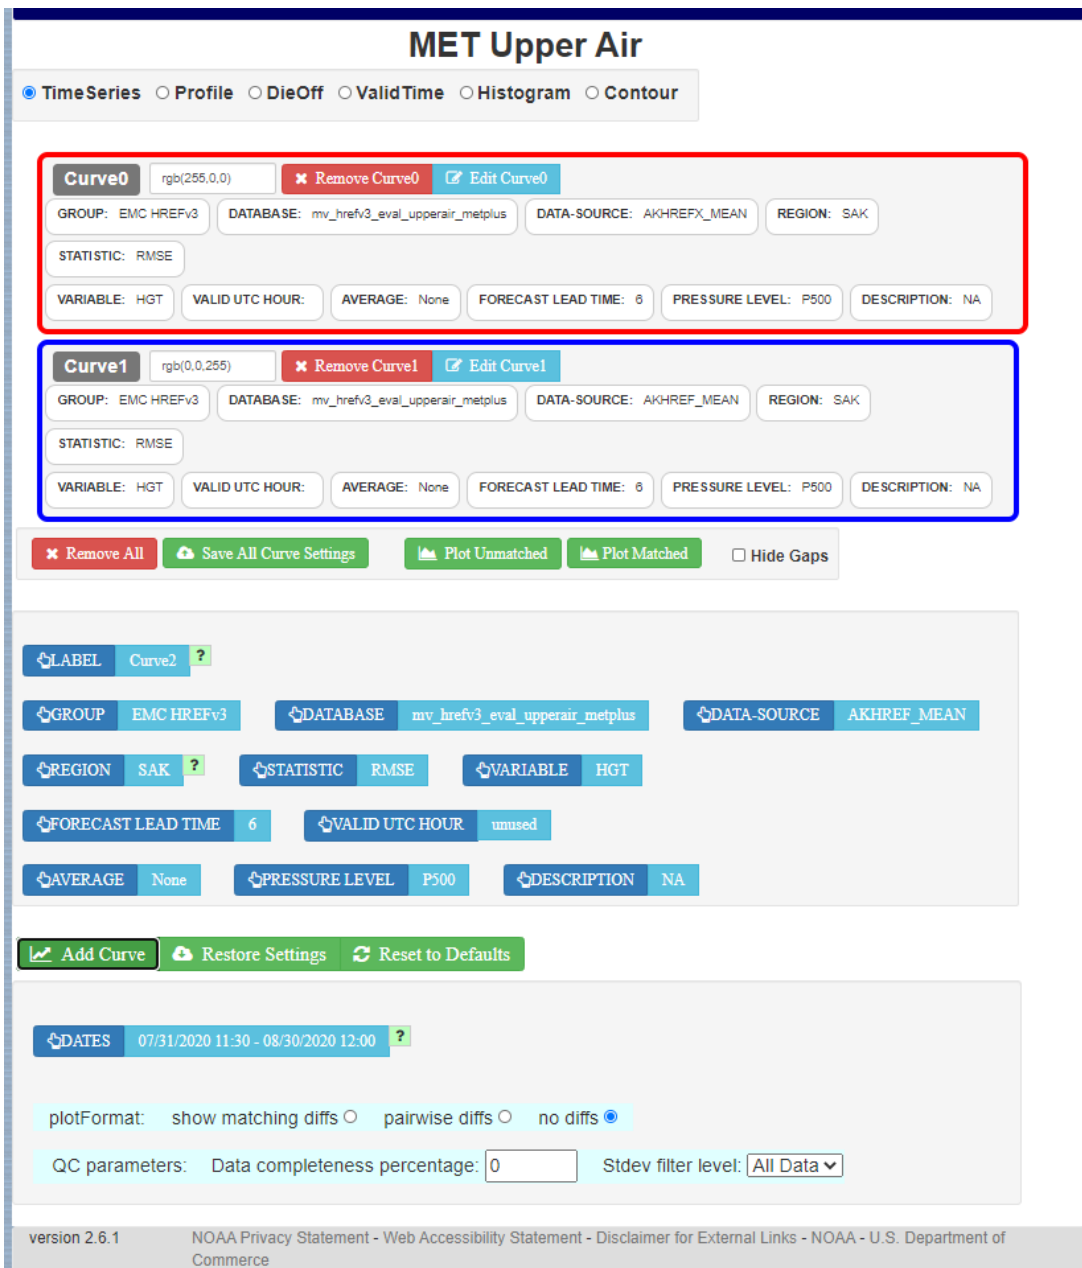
MET Upper Air

TimeSeries  Profile  DieOff  ValidTime  Histogram  Contour

Curve0  rgb(255,0,0)  Remove Curve0  Edit Curve0
GROUP: EMC HREFv3  DATABASE: mv_hrefv3_eval_upperair_metplus  DATA-SOURCE: AKHREFX_MEAN  REGION: SAK
STATISTIC: RMSE
VARIABLE: HGT  VALID UTC HOUR:  AVERAGE: None  FORECAST LEAD TIME: 6  PRESSURE LEVEL: P500  DESCRIPTION: NA

Curve1  rgb(0,0,255)  Remove Curve1  Edit Curve1
GROUP: EMC HREFv3  DATABASE: mv_hrefv3_eval_upperair_metplus  DATA-SOURCE: AKHREF_MEAN  REGION: SAK
STATISTIC: RMSE
VARIABLE: HGT  VALID UTC HOUR:  AVERAGE: None  FORECAST LEAD TIME: 6  PRESSURE LEVEL: P500  DESCRIPTION: NA

Remove All  Save All Curve Settings  Plot Unmatched  Plot Matched  Hide Gaps

LABEL Curve2 ?
GROUP EMC HREFv3  DATABASE mv_hrefv3_eval_upperair_metplus  DATA-SOURCE AKHREF_MEAN
REGION SAK ?  STATISTIC RMSE  VARIABLE HGT
FORECAST LEAD TIME 6  VALID UTC HOUR unused
AVERAGE None  PRESSURE LEVEL P500  DESCRIPTION NA

Add Curve  Restore Settings  Reset to Defaults

DATES 07/31/2020 11:30 - 08/30/2020 12:00 ?

plotFormat: show matching diffs  pairwise diffs  no diffs

QC parameters: Data completeness percentage: 0  Stdev filter level: All Data

version 2.6.1  NOAA Privacy Statement - Web Accessibility Statement - Disclaimer for External Links - NOAA - U.S. Department of Commerce